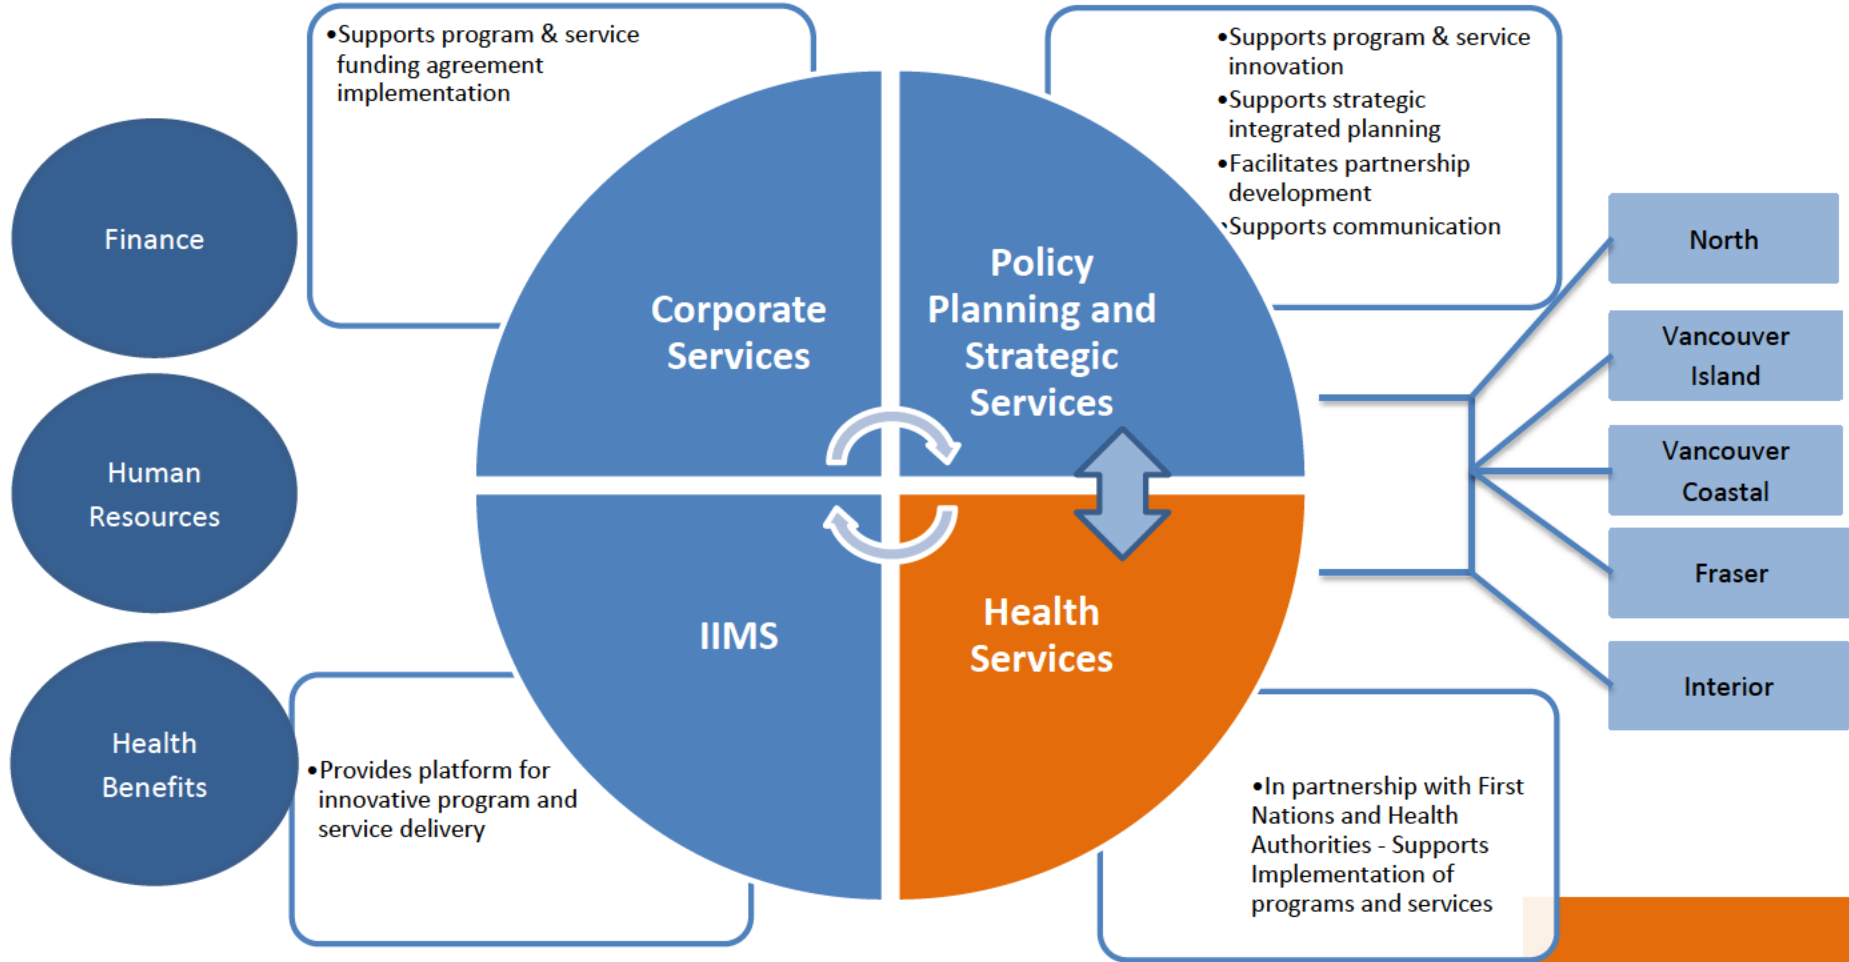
Finance

Human Resources

Health Benefits

•Supports program & service funding agreement implementation

Corporate Services

Policy Planning and Strategic Services

•Supports program & service innovation
•Supports strategic integrated planning
•Facilitates partnership development
•Supports communication

IIMS

Health Services

•Provides platform for innovative program and service delivery

•In partnership with First Nations and Health Authorities - Supports Implementation of programs and services

North

Vancouver Island

Vancouver Coastal

Fraser

Interior